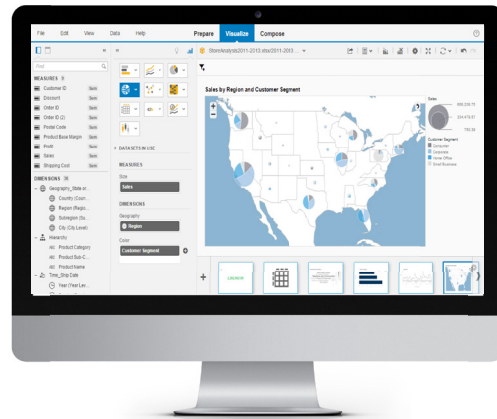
File Edit View Data Help Prepare Visualize Compose

StoreAnalysis2011-2013.xlsx2011-2013...

Find

MEASURES 9

Customer ID Sum
Discount Sum
Order ID Sum
Order ID (2) Sum
Postal Code Sum
Product Base Margin Sum
Profit Sum
Sales Sum
Shipping Cost Sum

DIMENSIONS 26

Geography_State or...
Country (Coun...
Region (Regio...
Subregion (Su...
City (City Level)
Hierarchy
Product Category
Product Sub-C...
Product Name
Time_Ship Date
Year (Year Lev...

DATASETS IN USE

MEASURES

Size
Sales

DIMENSIONS

Geography
Region

Color
Customer Segment

Sales by Region and Customer Segment

Sales
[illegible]
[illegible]
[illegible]

Customer Segment
Consumer
Corporate
Home Office
Small Business